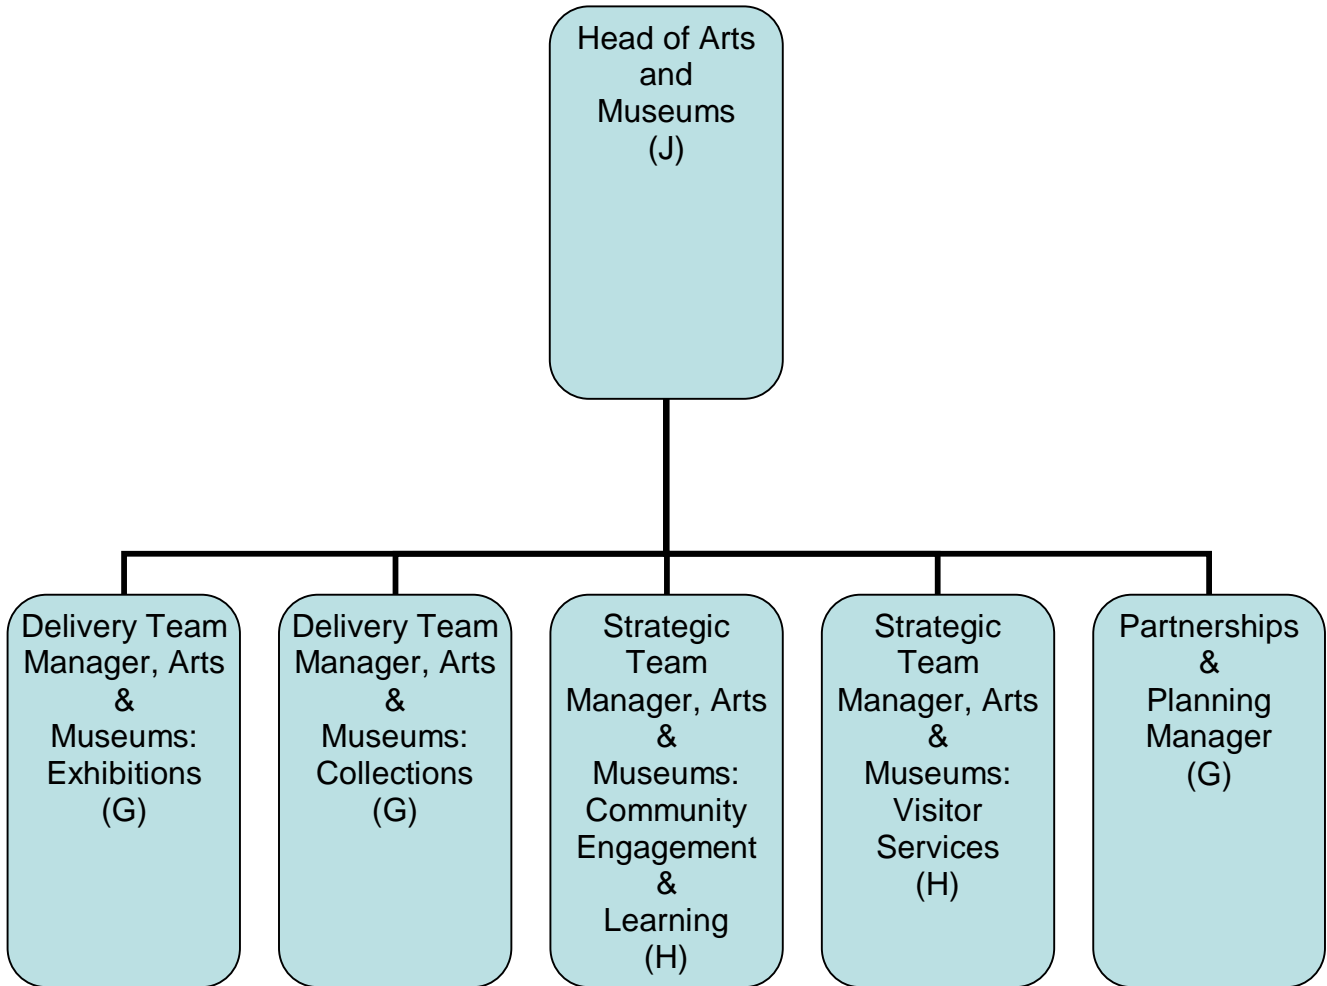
Head of Arts and Museums (J)

Delivery Team Manager, Arts & Museums: Exhibitions (G)

Delivery Team Manager, Arts & Museums: Collections (G)

Strategic Team Manager, Arts & Museums: Community Engagement & Learning (H)

Strategic Team Manager, Arts & Museums: Visitor Services (H)

Partnerships & Planning Manager (G)